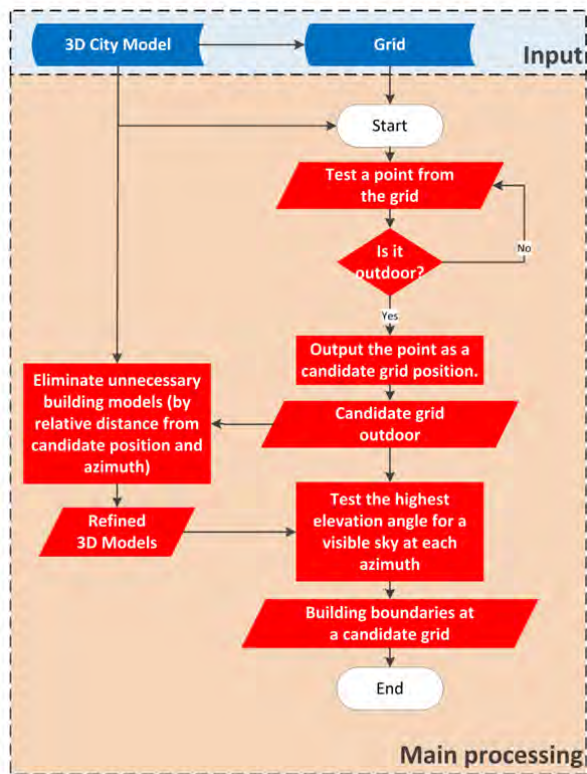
3D City Model

Grid

Input

Start

Test a point from the grid

Is it outdoor?

No

Yes

Output the point as a candidate grid position.

Eliminate unnecessary building models (by relative distance from candidate position and azimuth)

Candidate grid outdoor

Refined 3D Models

Test the highest elevation angle for a visible sky at each azimuth

Building boundaries at a candidate grid

End

Main processing